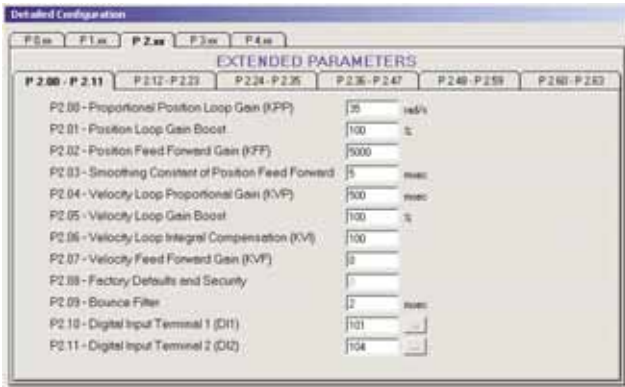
Detailed Configuration

P 0.xx | P 1.xx | P 2.xx | P 3.xx | P 4.xx

EXTENDED PARAMETERS

P 2.00 - P 2.11 | P 2.12 - P 2.23 | P 2.24 - P 2.35 | P 2.36 - P 2.47 | P 2.48 - P 2.59 | P 2.60 - P 2.63

P2.00 - Proportional Position Loop Gain (KPP) 35 rad/s
P2.01 - Position Loop Gain Boost 100 %
P2.02 - Position Feed Forward Gain (KFF) 5000
P2.03 - Smoothing Constant of Position Feed Forward 5 msec
P2.04 - Velocity Loop Proportional Gain (KVP) 500 msec
P2.05 - Velocity Loop Gain Boost 100 %
P2.06 - Velocity Loop Integral Compensation (KVI) 100
P2.07 - Velocity Feed Forward Gain (KVF) 0
P2.08 - Factory Defaults and Security 0
P2.09 - Bounce Filter 2 msec
P2.10 - Digital Input Terminal 1 (DI1) 101 ...
P2.11 - Digital Input Terminal 2 (DI2) 104 ...